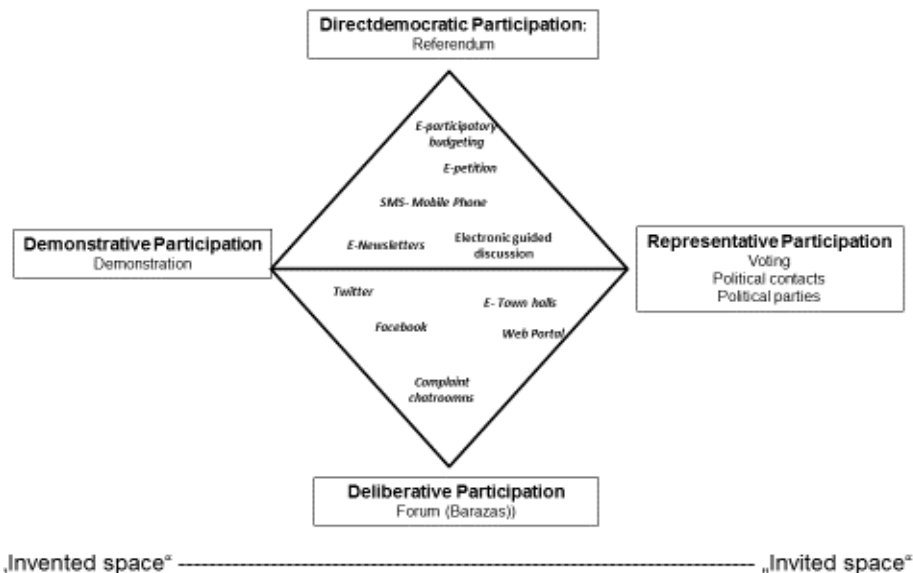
Directdemocratic Participation:
Referendum

E-participatory budgeting

E-petition

SMS- Mobile Phone

Demonstrative Participation
Demonstration

E-Newsletters

Electronic guided discussion

Representative Participation
Voting
Political contacts
Political parties

Twitter

E- Town halls

Facebook

Web Portal

Complaint chatrooms

Deliberative Participation
Forum (Barazas))

„Invented space“ ---------------------------------------------------------------------------------------- „Invited space“